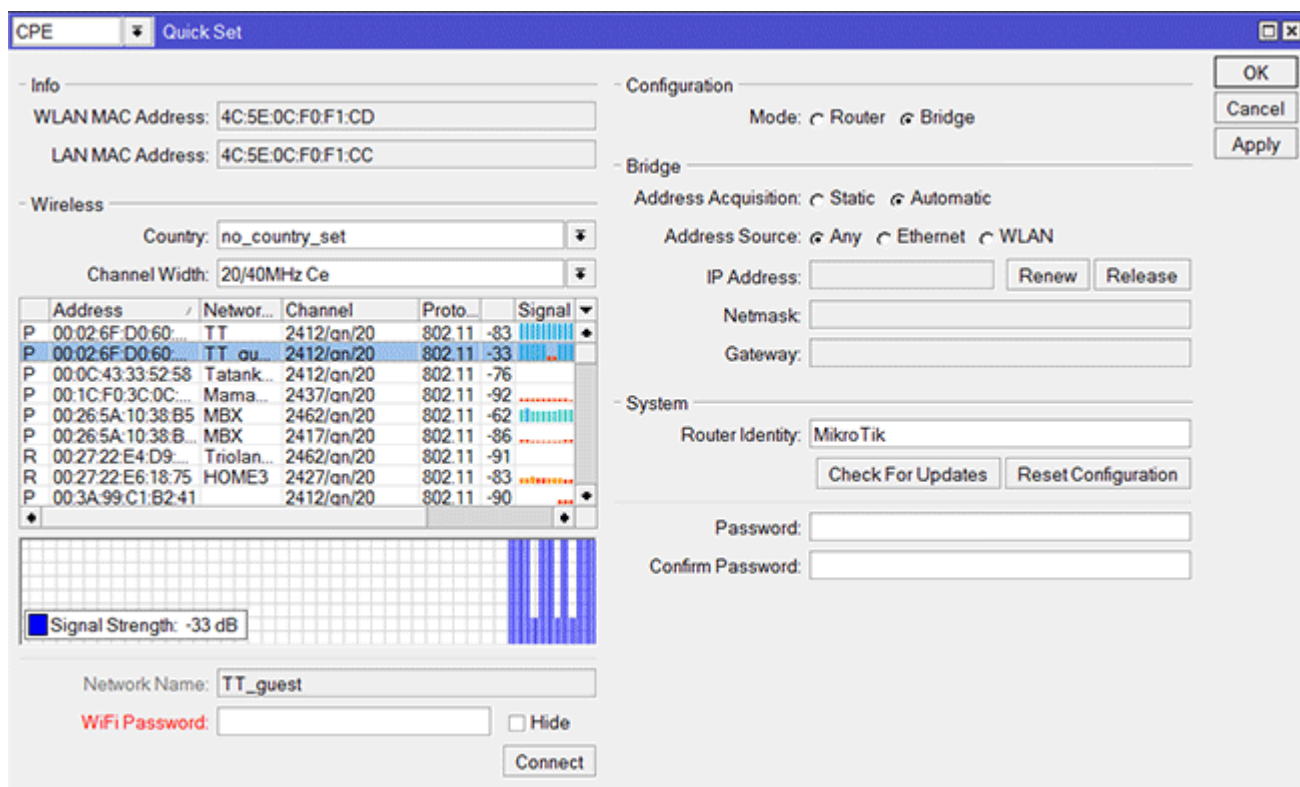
CPE Quick Set

OK
Cancel
Apply

Info
WLAN MAC Address: 4C:5E:0C:F0:F1:CD
LAN MAC Address: 4C:5E:0C:F0:F1:CC

Wireless
Country: no_country_set
Channel Width: 20/40MHz Ce

| | Address | Networ... | Channel | Proto... | | Signal |
|---|---|---|---|---|---|---|
| P | 00:02:6F:D0:60:... | TT | 2412/gn/20 | 802.11 | -83 | |
| P | 00:02:6F:D0:60:... | TT_gu... | 2412/gn/20 | 802.11 | -33 | |
| P | 00:0C:43:33:52:58 | Tatank... | 2412/gn/20 | 802.11 | -76 | |
| P | 00:1C:F0:3C:0C:... | Mama... | 2437/gn/20 | 802.11 | -92 | |
| P | 00:26:5A:10:38:B5 | MBX | 2462/gn/20 | 802.11 | -62 | |
| P | 00:26:5A:10:38:B... | MBX | 2417/gn/20 | 802.11 | -86 | |
| R | 00:27:22:E4:D9:... | Triolan... | 2462/gn/20 | 802.11 | -91 | |
| R | 00:27:22:E6:18:75 | HOME3 | 2427/gn/20 | 802.11 | -83 | |
| P | 00:3A:99:C1:B2:41 | | 2412/gn/20 | 802.11 | -90 | |

Signal Strength: -33 dB

Network Name: TT_guest
WiFi Password:
Hide
Connect

Configuration
Mode: Router Bridge

Bridge
Address Acquisition: Static Automatic
Address Source: Any Ethernet WLAN
IP Address: Renew Release
Netmask:
Gateway:

System
Router Identity: MikroTik
Check For Updates Reset Configuration

Password:
Confirm Password: